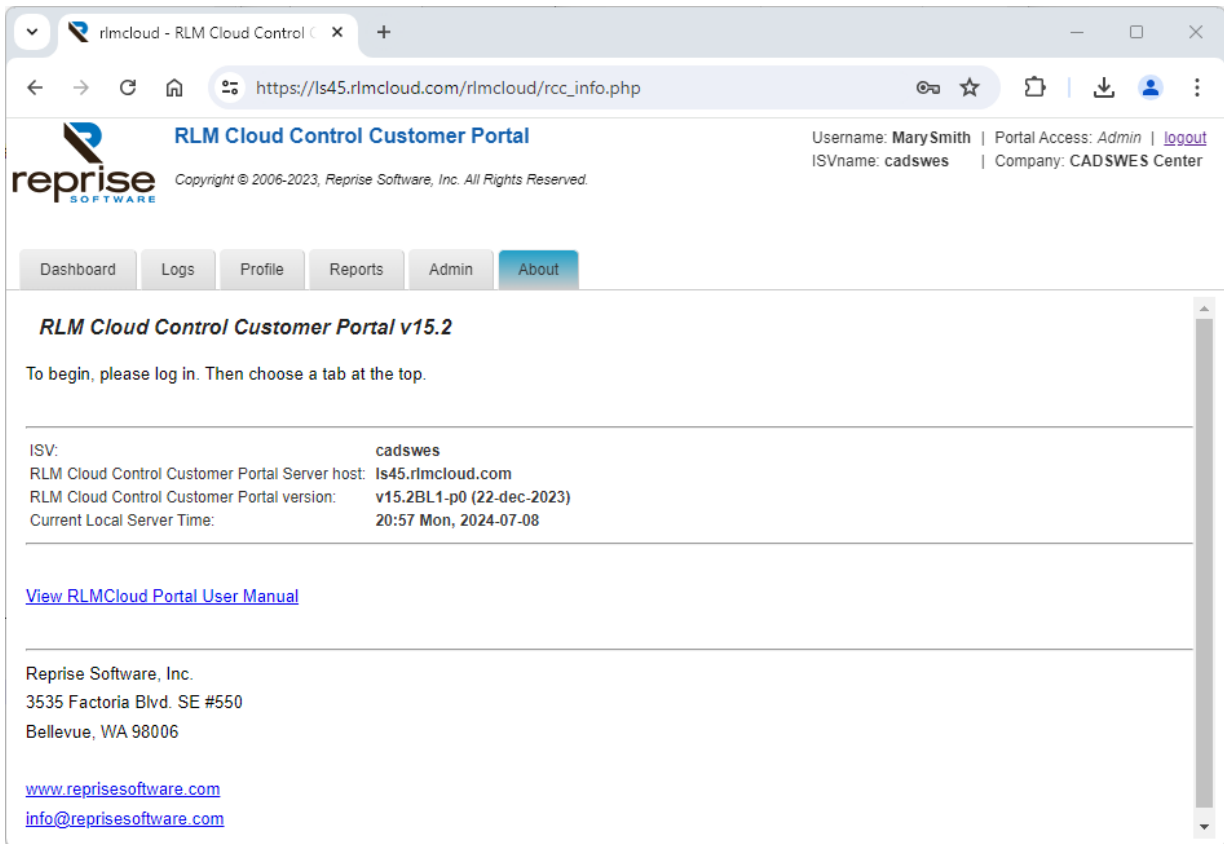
rlmcloud - RLM Cloud Control C

https://ls45.rlmcloud.com/rlmcloud/rcc_info.php

reprise SOFTWARE

RLM Cloud Control Customer Portal

Copyright © 2006-2023, Reprise Software, Inc. All Rights Reserved.

Username: MarySmith | Portal Access: Admin | logout
ISVname: cadswes | Company: CADSWES Center

Dashboard | Logs | Profile | Reports | Admin | About

RLM Cloud Control Customer Portal v15.2

To begin, please log in. Then choose a tab at the top.

| | |
|---|---|
| ISV: | cadswes |
| RLM Cloud Control Customer Portal Server host: | ls45.rlmcloud.com |
| RLM Cloud Control Customer Portal version: | v15.2BL1-p0 (22-dec-2023) |
| Current Local Server Time: | 20:57 Mon, 2024-07-08 |

View RLMCloud Portal User Manual

Reprise Software, Inc.
3535 Factoria Blvd. SE #550
Bellevue, WA 98006

www.reprisesoftware.com
info@reprisesoftware.com